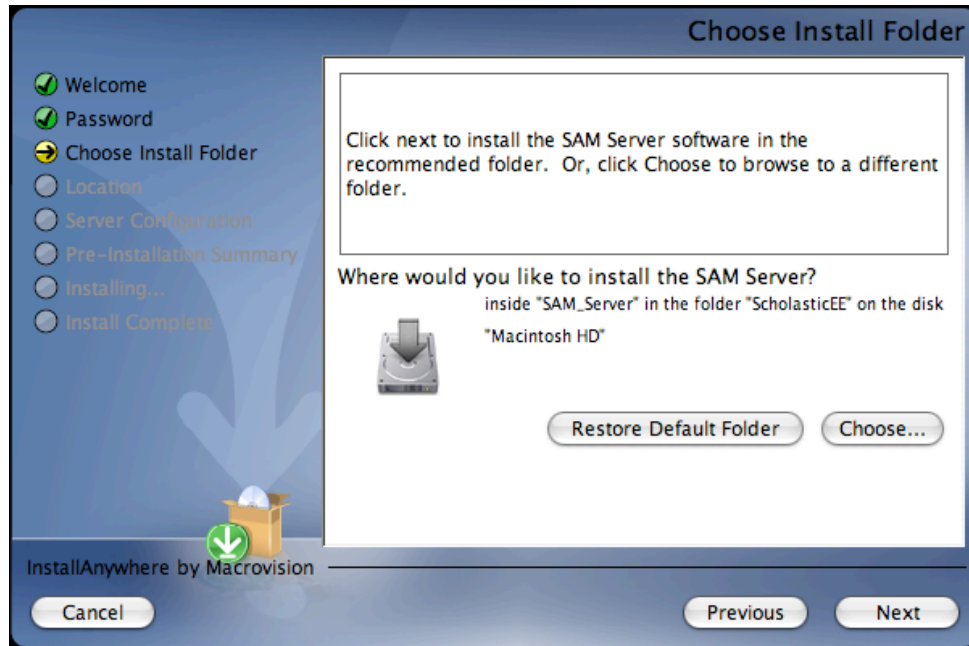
Choose Install Folder

Welcome
Password
Choose Install Folder
Location
Server Configuration
Pre-Installation Summary
Installing...
Install Complete

Click next to install the SAM Server software in the recommended folder. Or, click Choose to browse to a different folder.

Where would you like to install the SAM Server?
inside "SAM_Server" in the folder "ScholasticEE" on the disk "Macintosh HD"

Restore Default Folder
Choose...

InstallAnywhere by Macrovision

Cancel
Previous
Next